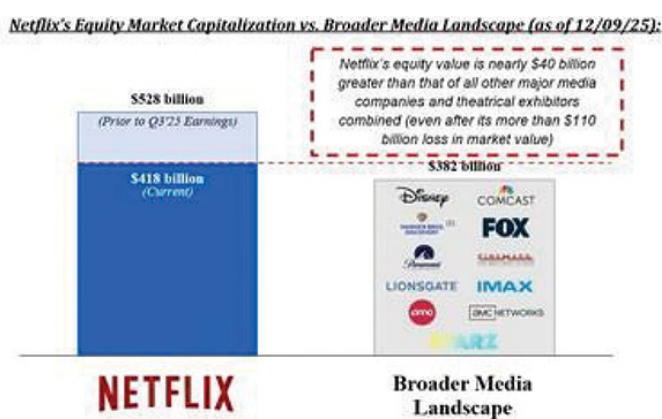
Netflix's Equity Market Capitalization vs. Broader Media Landscape (as of 12/09/25):

Netflix's equity value is nearly $40 billion greater than that of all other major media companies and theatrical exhibitors combined (even after its more than $110 billion loss in market value)

$528 billion
(Prior to Q3'25 Earnings)

$418 billion
(Current)

$382 billion

Disney
COMCAST
WARNER BROS. DISCOVERY
FOX
Paramount
CINEMARK
LIONSGATE
IMAX
amc
AMC NETWORKS
STARZ

NETFLIX

Broader Media Landscape